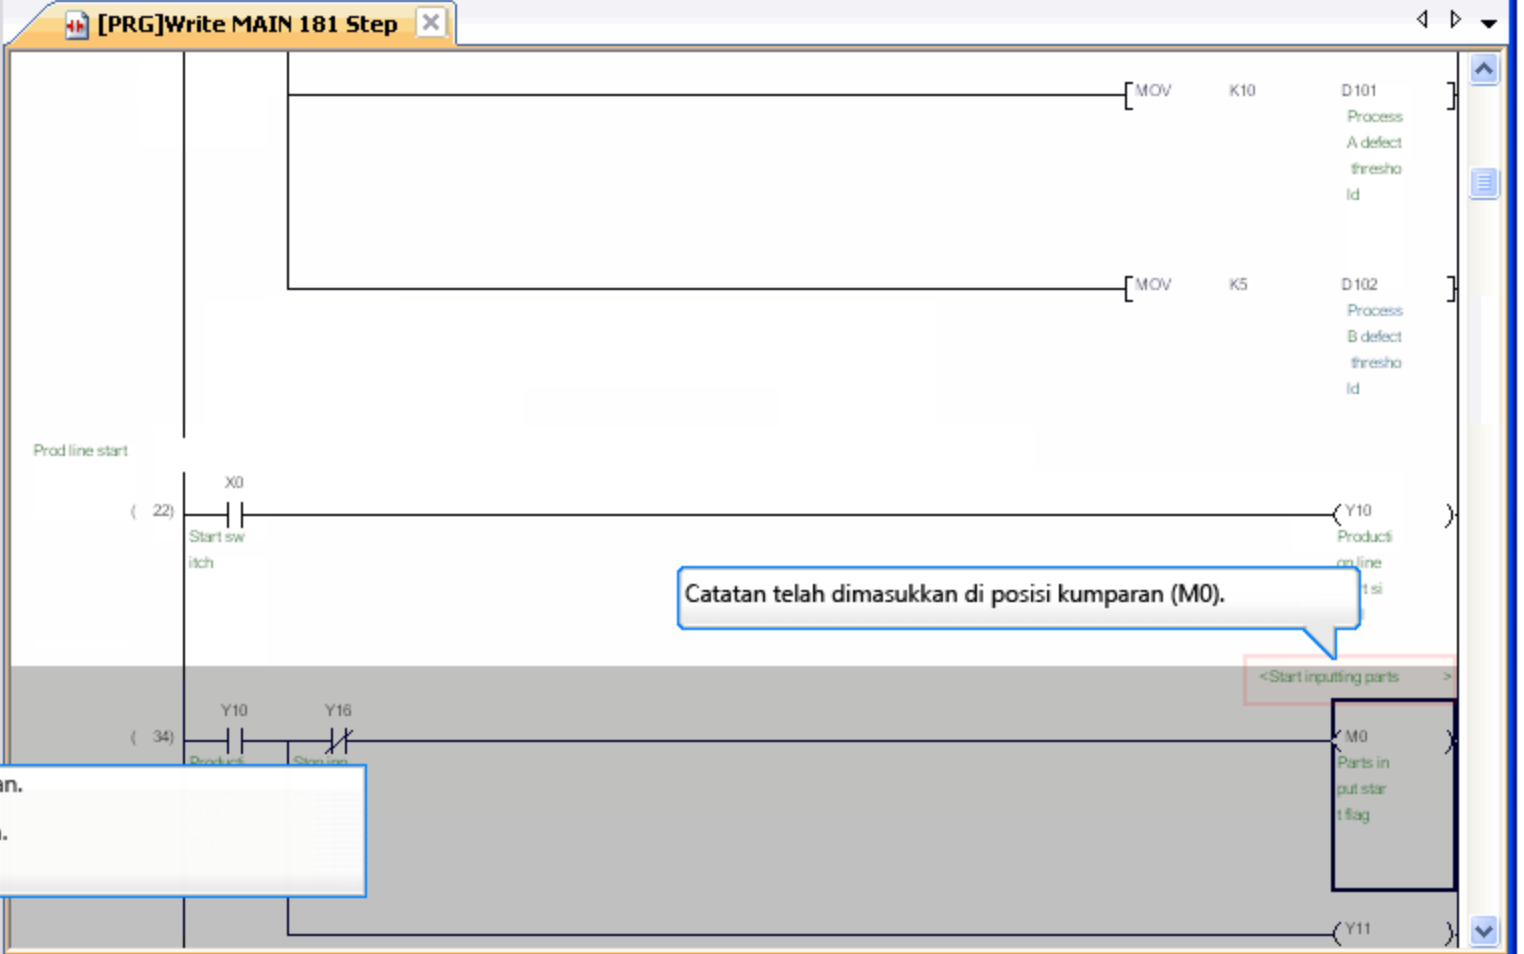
[PRG]Write MAIN 181 Step

MOV K10 D101 Process A defect thresho ld

MOV K5 D102 Process B defect thresho ld

Prod line start

( 22) X0 Start sw itch

Y10 Producti on line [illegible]

Catatan telah dimasukkan di posisi kumparan (M0).

<Start inputting parts >

( 34) Y10 Producti Y16 Stop inp

M0 Parts in put star t flag

an.

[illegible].

Y11